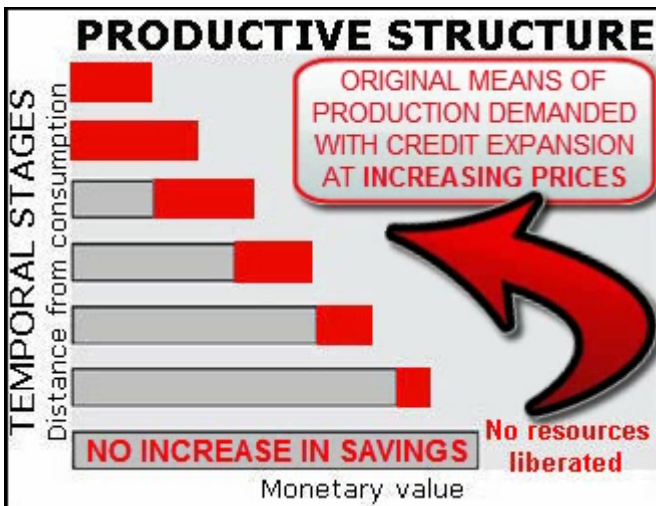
PRODUCTIVE STRUCTURE

ORIGINAL MEANS OF PRODUCTION DEMANDED WITH CREDIT EXPANSION AT INCREASING PRICES

TEMPORAL STAGES

Distance from consumption

NO INCREASE IN SAVINGS

No resources liberated

Monetary value